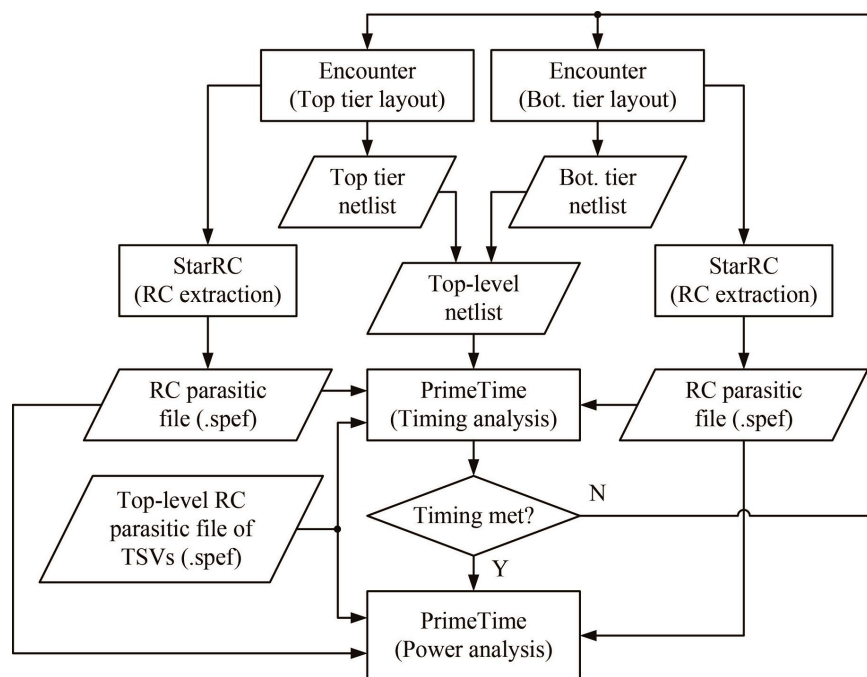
Encounter
(Top tier layout)

Encounter
(Bot. tier layout)

Top tier
netlist

Bot. tier
netlist

StarRC
(RC extraction)

Top-level
netlist

StarRC
(RC extraction)

RC parasitic
file (.spef)

PrimeTime
(Timing analysis)

RC parasitic
file (.spef)

Top-level RC
parasitic file of
TSVs (.spef)

Timing met?

N

Y

PrimeTime
(Power analysis)